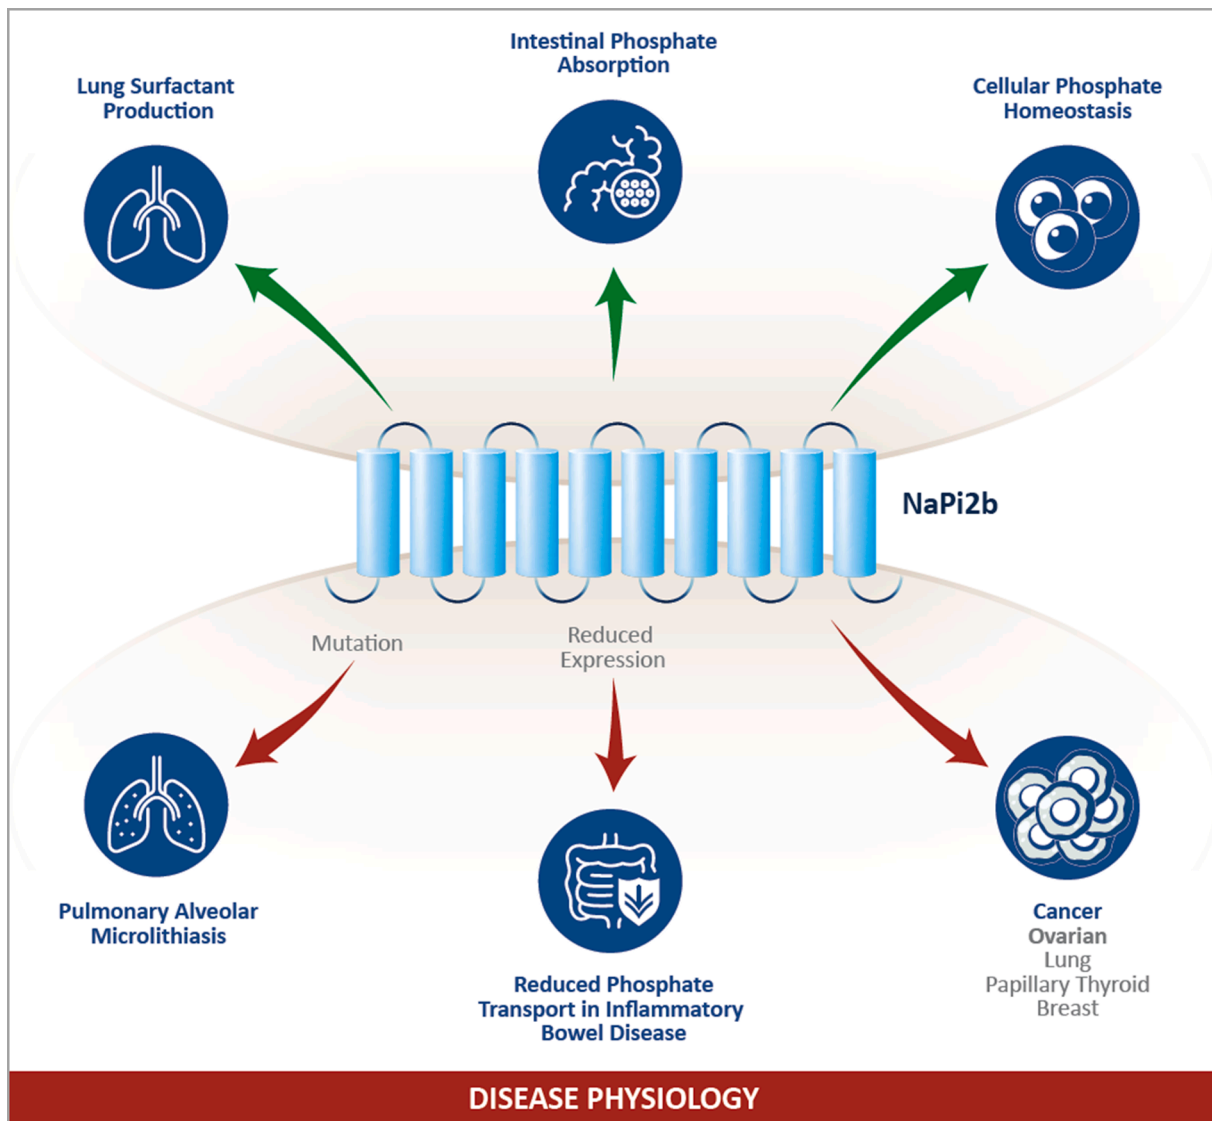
Intestinal Phosphate Absorption

Lung Surfactant Production

Cellular Phosphate Homeostasis

NaPi2b

Mutation

Reduced Expression

Pulmonary Alveolar Microlithiasis

Reduced Phosphate Transport in Inflammatory Bowel Disease

Cancer
Ovarian
Lung
Papillary Thyroid
Breast

DISEASE PHYSIOLOGY